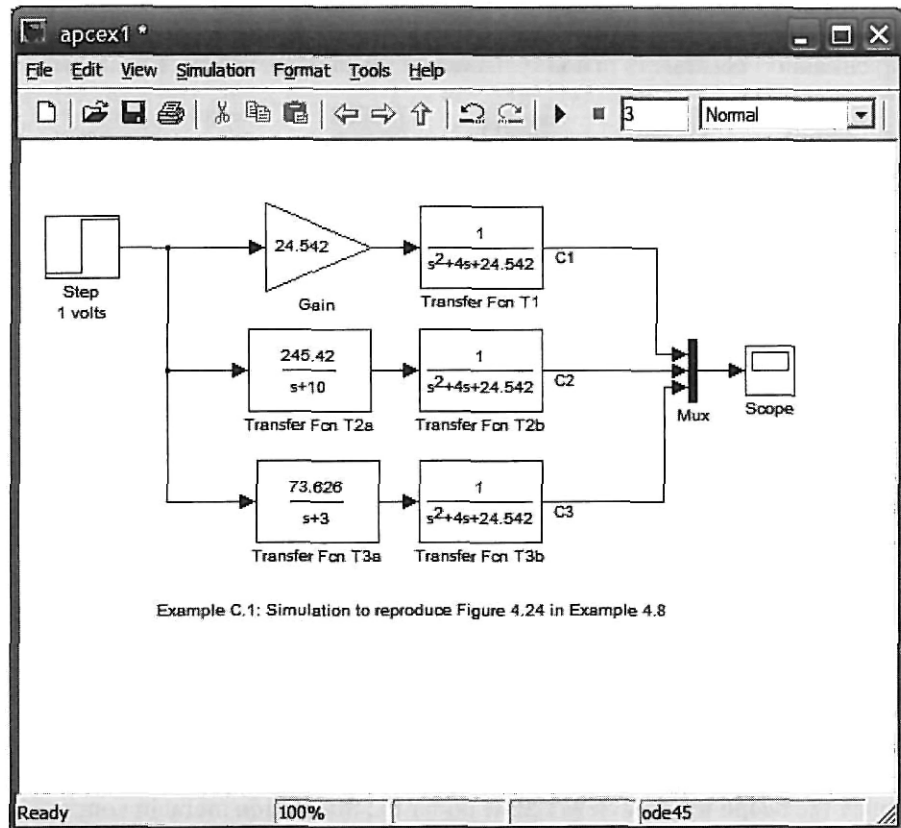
apcex1 *

File Edit View Simulation Format Tools Help

3 Normal

Step
1 volts

24.542

Gain

$\frac{1}{s^2+4s+24.542}$

Transfer Fcn T1

C1

$\frac{245.42}{s+10}$

Transfer Fcn T2a

$\frac{1}{s^2+4s+24.542}$

Transfer Fcn T2b

C2

Mux

Scope

$\frac{73.626}{s+3}$

Transfer Fcn T3a

$\frac{1}{s^2+4s+24.542}$

Transfer Fcn T3b

C3

Example C.1: Simulation to reproduce Figure 4.24 in Example 4.8

Ready 100% ode45